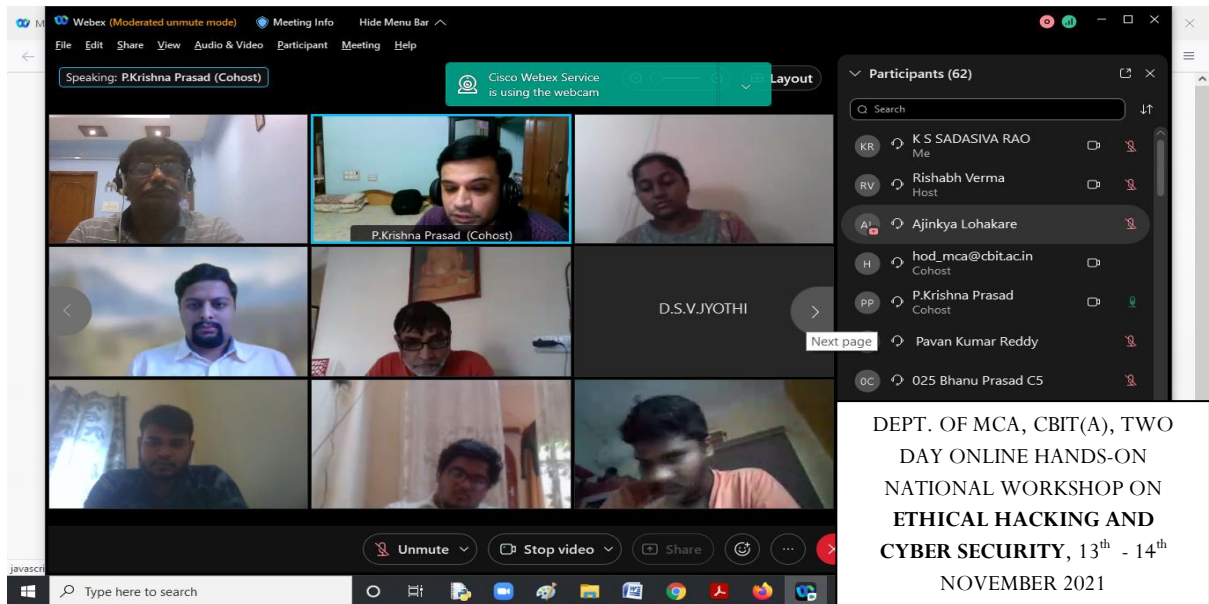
Webex (Moderated unmute mode) Meeting Info Hide Menu Bar

File Edit Share View Audio & Video Participant Meeting Help

Speaking: P.Krishna Prasad (Cohost)

Cisco Webex Service is using the webcam

Layout

P.Krishna Prasad (Cohost)

D.S.V.JYOTHI

Next page

Participants (62)

Search

KR K S SADASIVA RAO Me

RV Rishabh Verma Host

AL Ajinkya Lohakare

H hod_mca@cbit.ac.in Cohost

PP P.Krishna Prasad Cohost

Pavan Kumar Reddy

0C 025 Bhanu Prasad C5

Unmute Stop video Share

Type here to search

DEPT. OF MCA, CBIT(A), TWO DAY ONLINE HANDS-ON NATIONAL WORKSHOP ON **ETHICAL HACKING AND CYBER SECURITY**, 13$^{th}$ - 14$^{th}$ NOVEMBER 2021